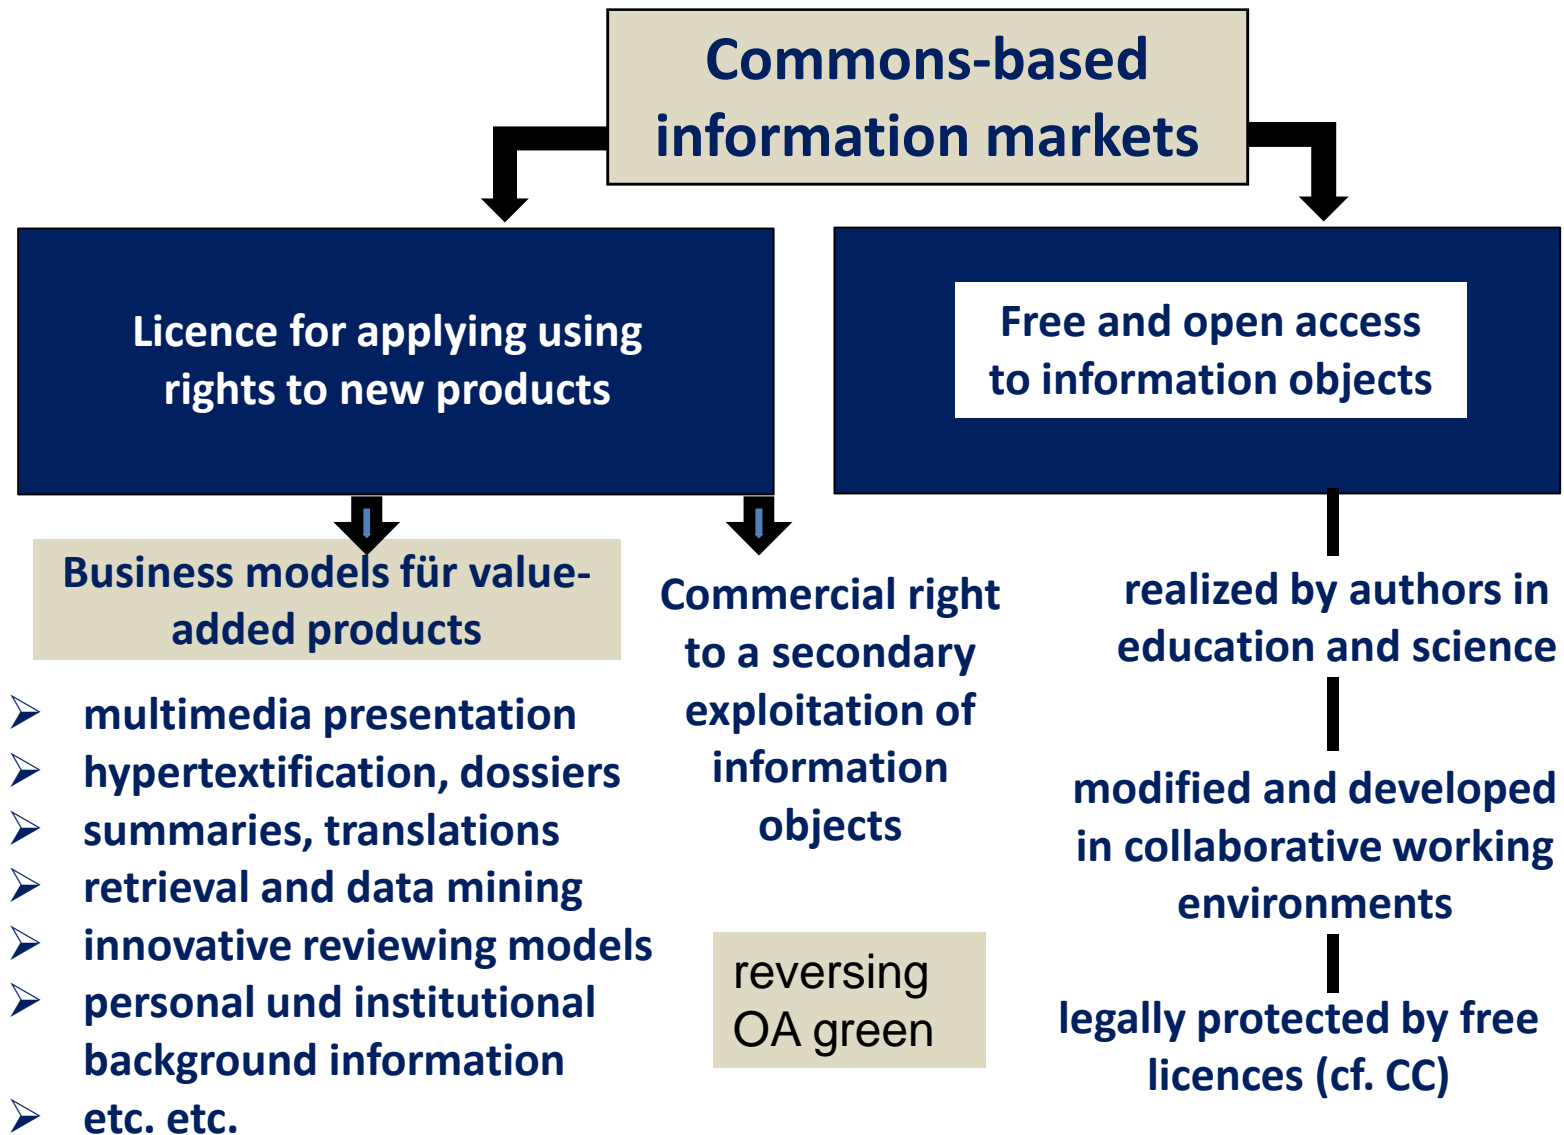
Commons-based information markets

Licence for applying using rights to new products

Free and open access to information objects

Business models für value-added products

- multimedia presentation
- hypertextification, dossiers
- summaries, translations
- retrieval and data mining
- innovative reviewing models
- personal und institutional background information
- etc. etc.

Commercial right to a secondary exploitation of information objects

reversing OA green

realized by authors in education and science

modified and developed in collaborative working environments

legally protected by free licences (cf. CC)